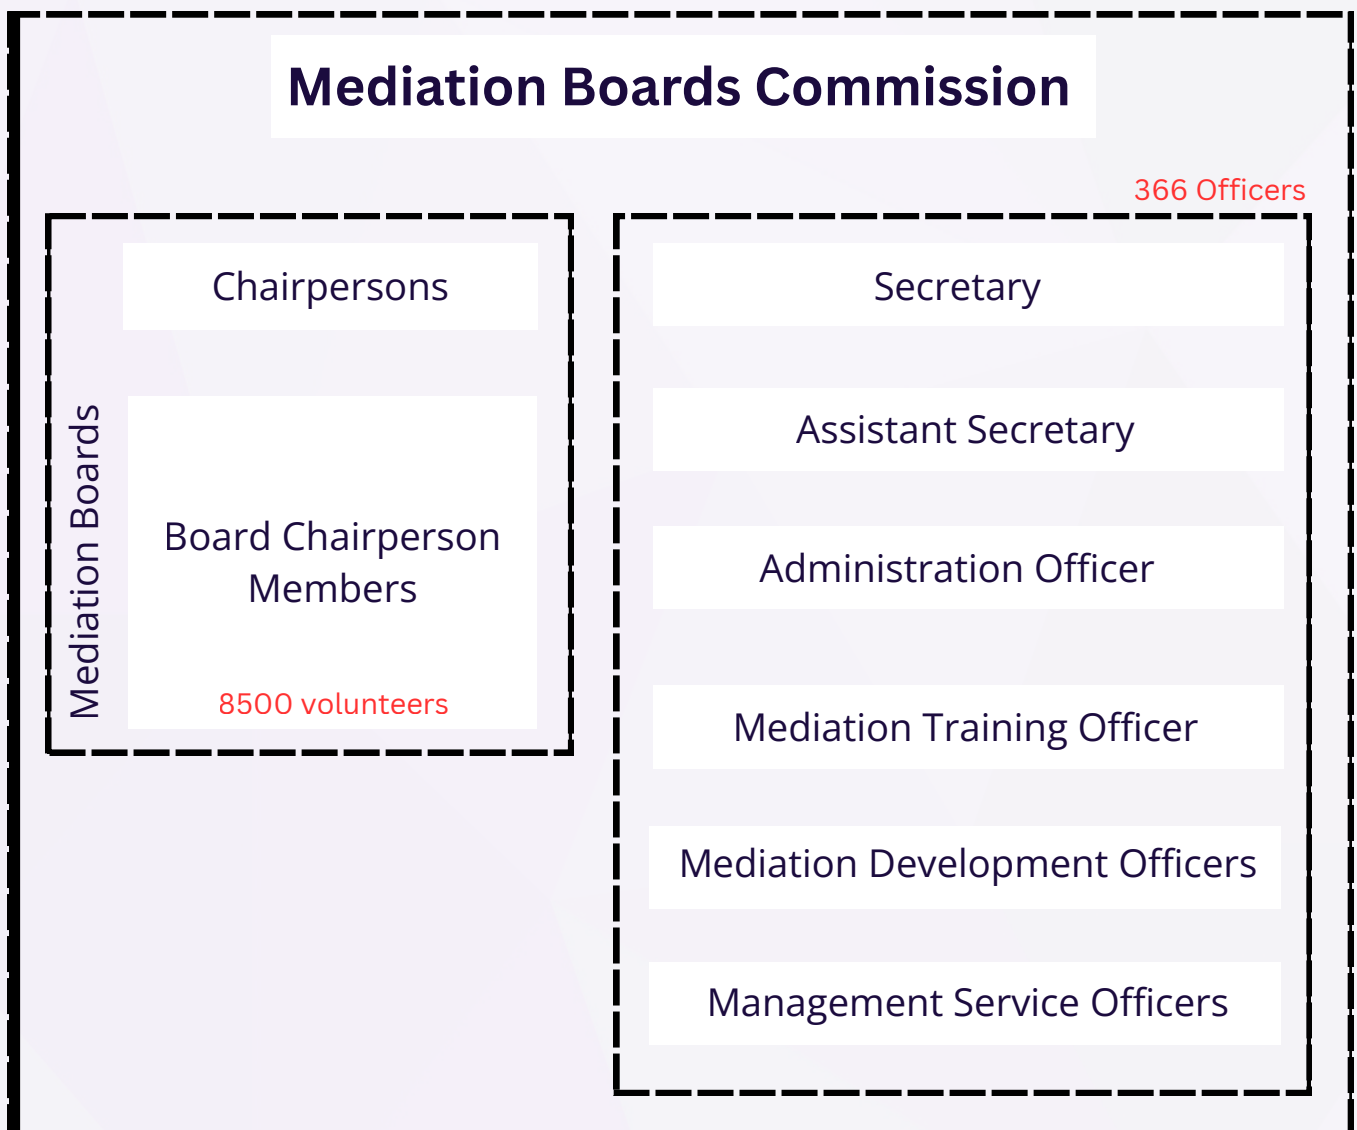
Mediation Boards Commission

366 Officers

Mediation Boards

Chairpersons

Board Chairperson Members

8500 volunteers

Secretary

Assistant Secretary

Administration Officer

Mediation Training Officer

Mediation Development Officers

Management Service Officers